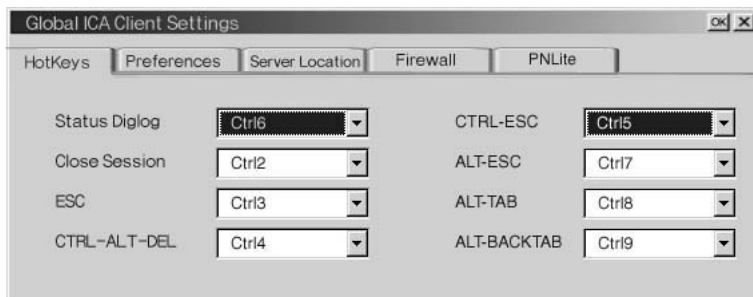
Global ICA Client Settings

OK X

HotKeys | Preferences | Server Location | Firewall | PNLite

| | | | |
|---|---|---|---|
| Status Diglog | Ctrl6 | CTRL-ESC | Ctrl5 |
| Close Session | Ctrl2 | ALT-ESC | Ctrl7 |
| ESC | Ctrl3 | ALT-TAB | Ctrl8 |
| CTRL-ALT-DEL | Ctrl4 | ALT-BACKTAB | Ctrl9 |